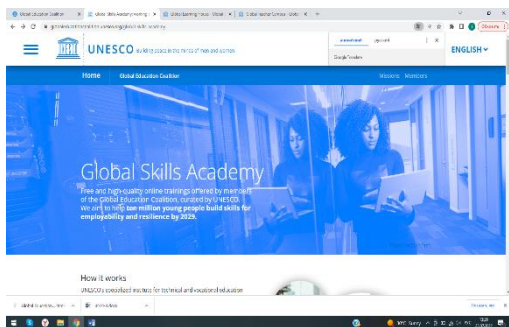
Global Education Coalition × | Global Skills Academy – working × | Global learning house – Global × | Global Skills Academy – gobs × | +

← → C globaleducationcoalition.unesco.org/global-skills-academy

UNESCO Building peace in the minds of men and women

ENGLISH ▾

Google Traduire

Home Global Education Coalition Missions Members

Global Skills Academy

Free and high-quality online trainings offered by members of the Global Education Coalition, curated by UNESCO. We aim to help ten million young people build skills for employability and resilience by 2029.

How it works

UNESCO's specialized institute for technical and vocational education

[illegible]

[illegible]